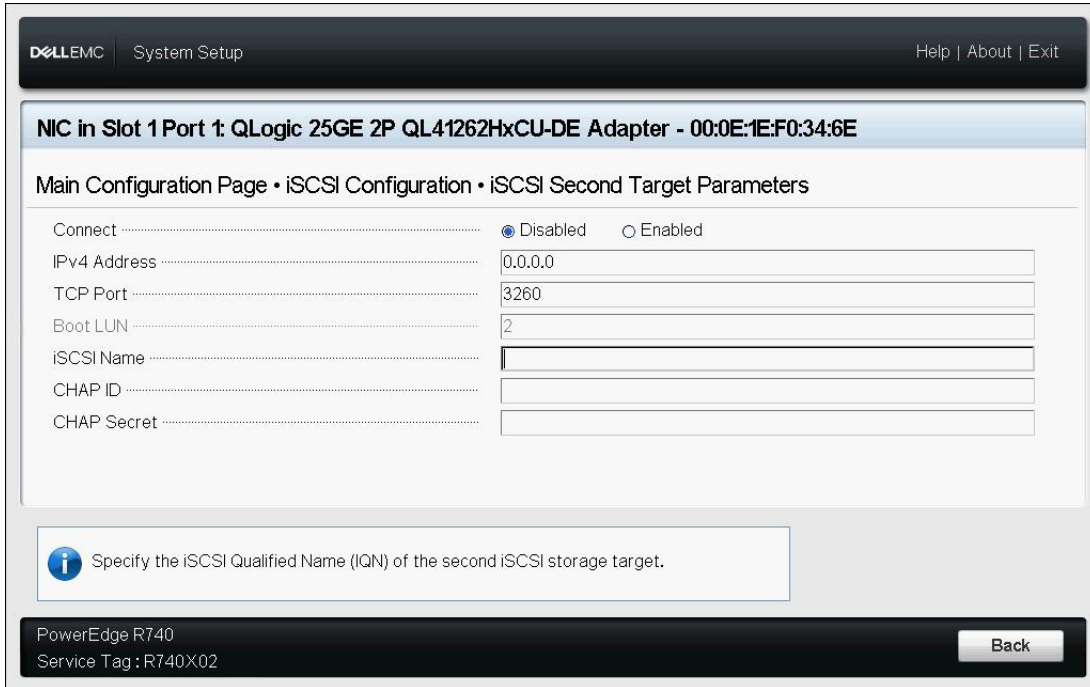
DELLEMC System Setup

Help | About | Exit

NIC in Slot 1 Port 1: QLogic 25GE 2P QL41262HxCU-DE Adapter - 00:0E:1E:F0:34:6E

Main Configuration Page • iSCSI Configuration • iSCSI Second Target Parameters

| | |
|---|---|
| Connect | ◉ Disabled ○ Enabled |
| IPv4 Address | 0.0.0.0 |
| TCP Port | 3260 |
| Boot LUN | 2 |
| iSCSI Name | |
| CHAP ID | |
| CHAP Secret | |

Specify the iSCSI Qualified Name (IQN) of the second iSCSI storage target.

PowerEdge R740
Service Tag : R740X02

Back